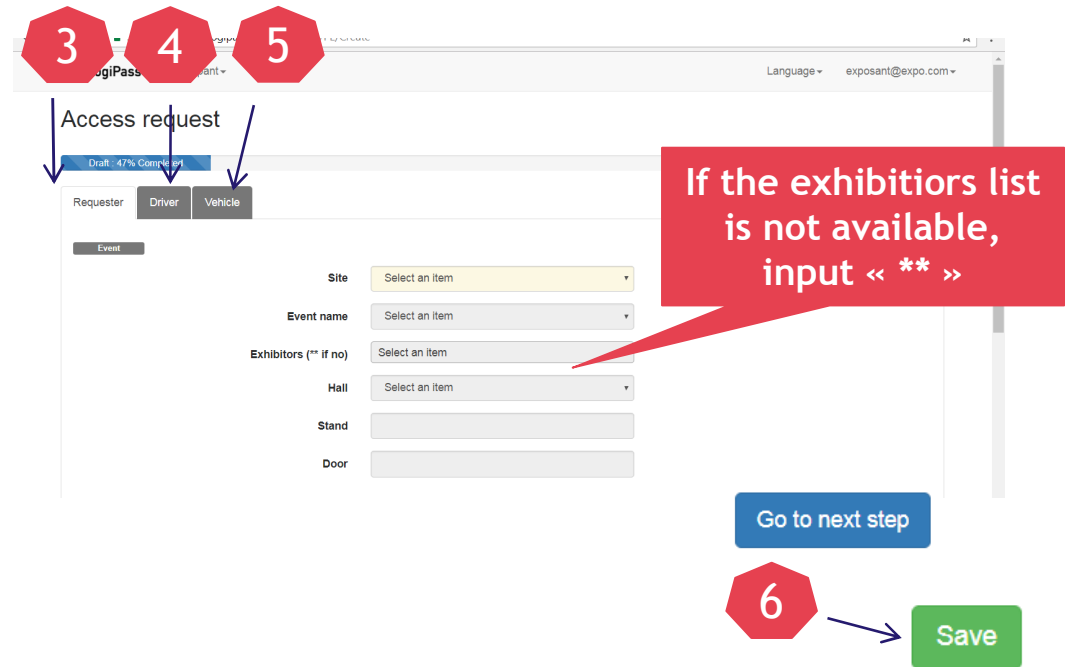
3 4 5

ogiPass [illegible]ant▾

Language▾ exposant@expo.com▾

Access request

Draft : 47% Completed

Requester Driver Vehicle

Event

Site Select an item

Event name Select an item

Exhibitors (** if no) Select an item

Hall Select an item

Stand

Door

If the exhibitiors list is not available, input « ** »

Go to next step

6

Save